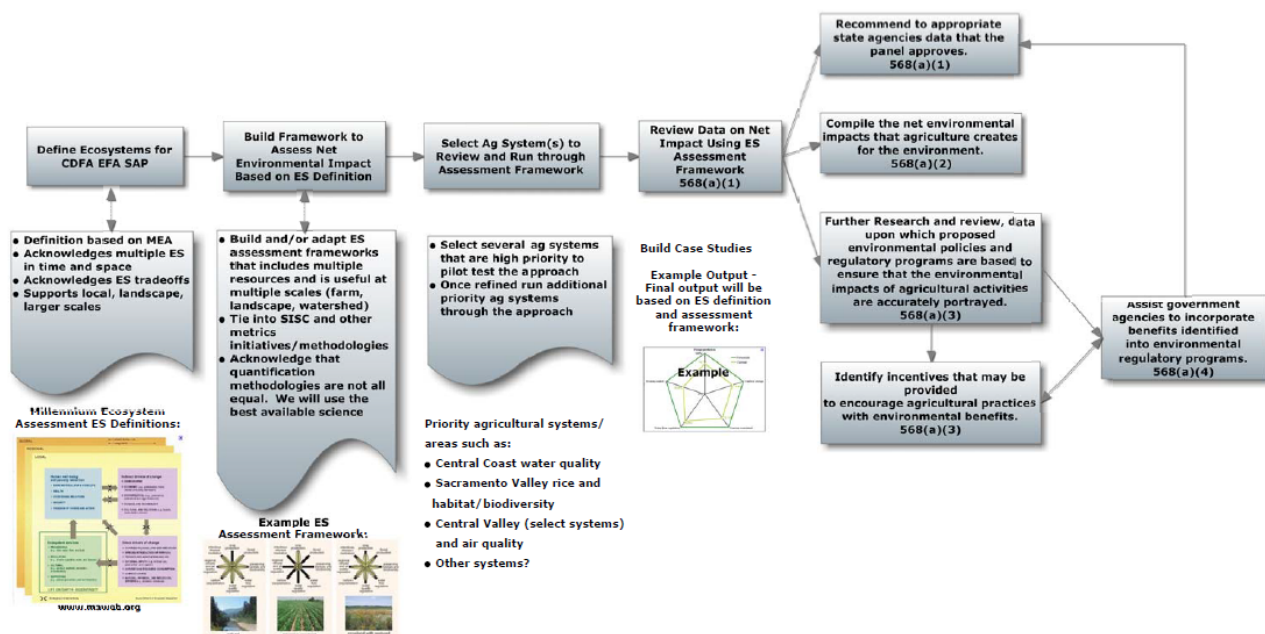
Define Ecosystems for CDFA EFA SAP

Build Framework to Assess Net Environmental Impact Based on ES Definition

Select Ag System(s) to Review and Run through Assessment Framework

Review Data on Net Impact Using ES Assessment Framework 568(a)(1)

Recommend to appropriate state agencies data that the panel approves. 568(a)(1)

Compile the net environmental impacts that agriculture creates for the environment. 568(a)(2)

Further Research and review, data upon which proposed environmental policies and regulatory programs are based to ensure that the environmental impacts of agricultural activities are accurately portrayed. 568(a)(3)

Identify incentives that may be provided to encourage agricultural practices with environmental benefits. 568(a)(3)

Assist government agencies to incorporate benefits identified into environmental regulatory programs. 568(a)(4)

• Definition based on MEA
• Acknowledges multiple ES in time and space
• Acknowledges ES tradeoffs
• Supports local, landscape, larger scales

• Build and/or adapt ES assessment frameworks that includes multiple resources and is useful at multiple scales (farm, landscape, watershed)
• Tie into SISC and other metrics initiatives/methodologies
• Acknowledge that quantification methodologies are not all equal. We will use the best available science

• Select several ag systems that are high priority to pilot test the approach
• Once refined run additional priority ag systems through the approach

Build Case Studies

Example Output - Final output will be based on ES definition and assessment framework:

Example

Millennium Ecosystem Assessment ES Definitions:

www.maweb.org

Example ES Assessment Framework:

Priority agricultural systems/ areas such as:
• Central Coast water quality
• Sacramento Valley rice and habitat/biodiversity
• Central Valley (select systems) and air quality
• Other systems?